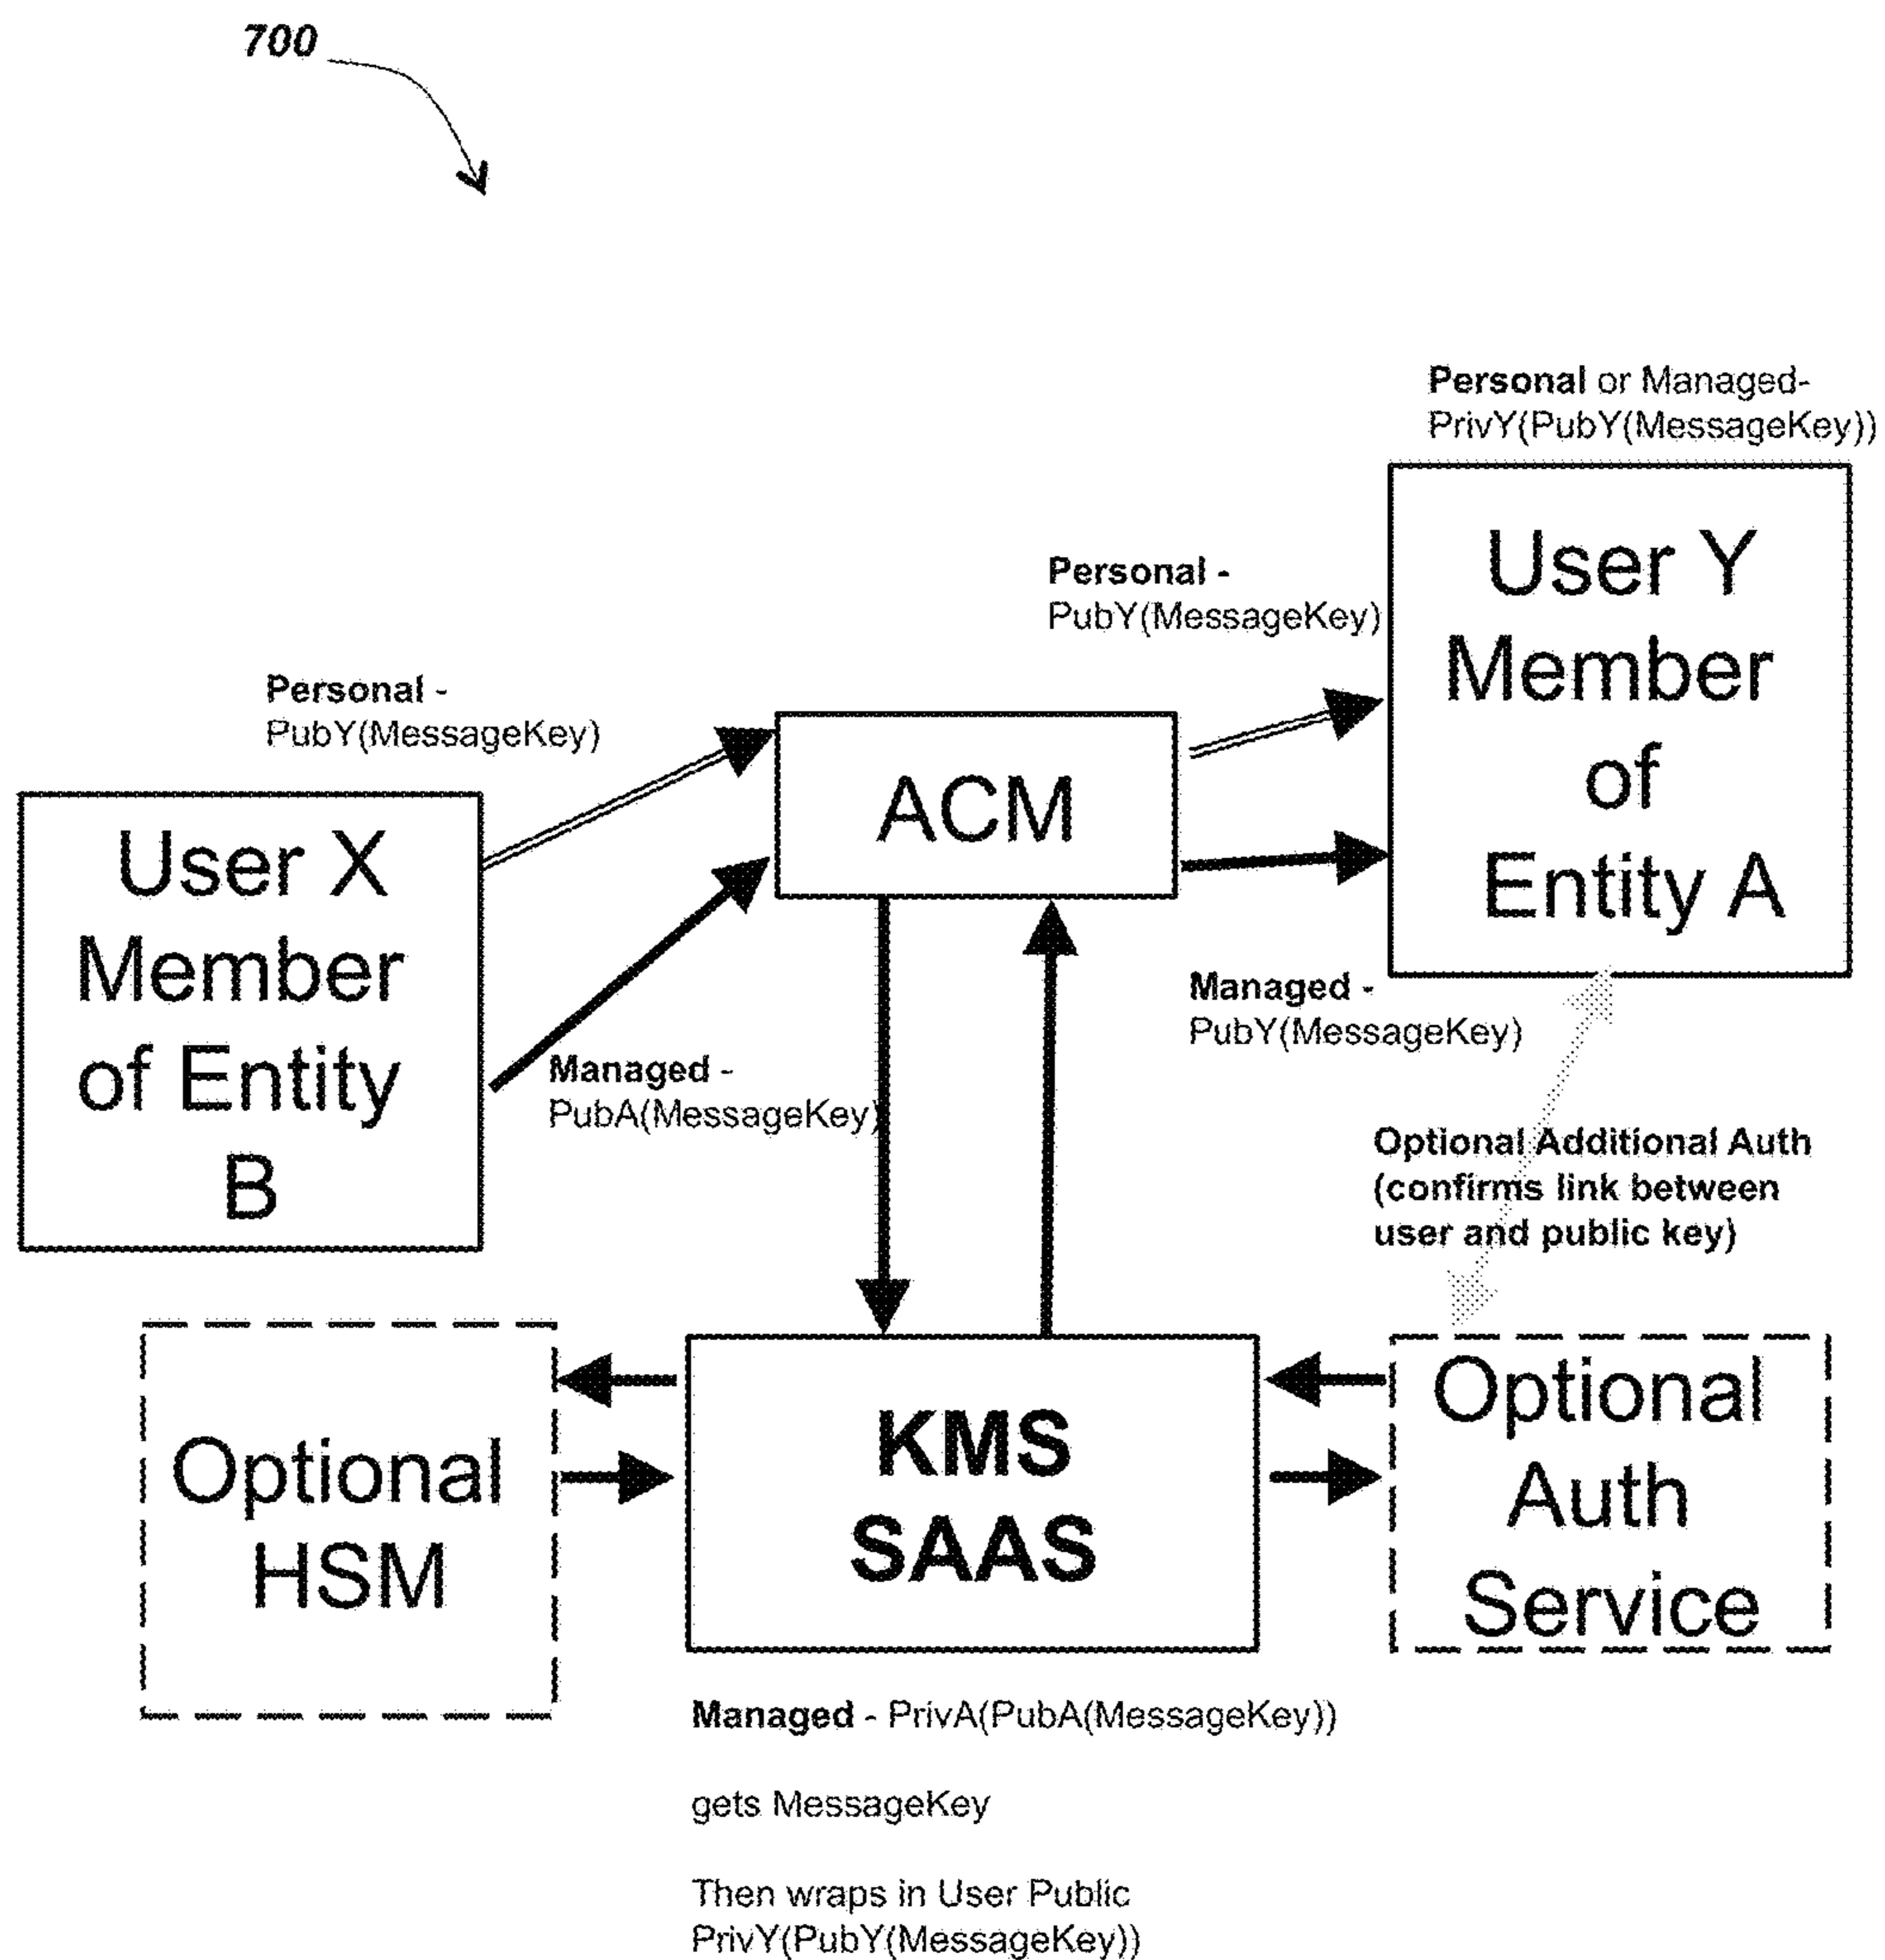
700

Personal or Managed-
PrivY(PubY(MessageKey))

User Y Member of Entity A

Personal -
PubY(MessageKey)

Personal -
PubY(MessageKey)

ACM

User X Member of Entity B

Managed -
PubY(MessageKey)

Managed -
PubA(MessageKey)

Optional Additional Auth (confirms link between user and public key)

Optional HSM

KMS SAAS

Optional Auth Service

Managed - PrivA(PubA(MessageKey))

gets MessageKey

Then wraps in User Public
PrivY(PubY(MessageKey))